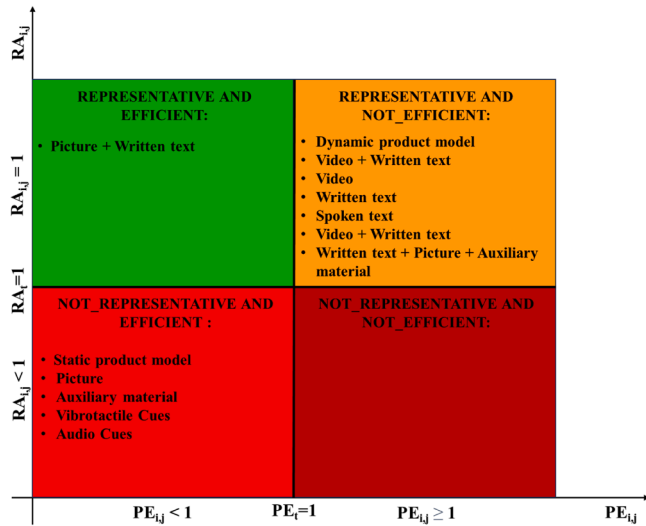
$RA_{i,j}$

$RA_{i,j} = 1$

$RA_t=1$

$RA_{i,j} < 1$

REPRESENTATIVE AND EFFICIENT:

• Picture + Written text

REPRESENTATIVE AND NOT_EFFICIENT:

• Dynamic product model
• Video + Written text
• Video
• Written text
• Spoken text
• Video + Written text
• Written text + Picture + Auxiliary material

NOT_REPRESENTATIVE AND EFFICIENT :

• Static product model
• Picture
• Auxiliary material
• Vibrotactile Cues
• Audio Cues

NOT_REPRESENTATIVE AND NOT_EFFICIENT:

$PE_{i,j} < 1$

$PE_t=1$

$PE_{i,j} \geq 1$

$PE_{i,j}$